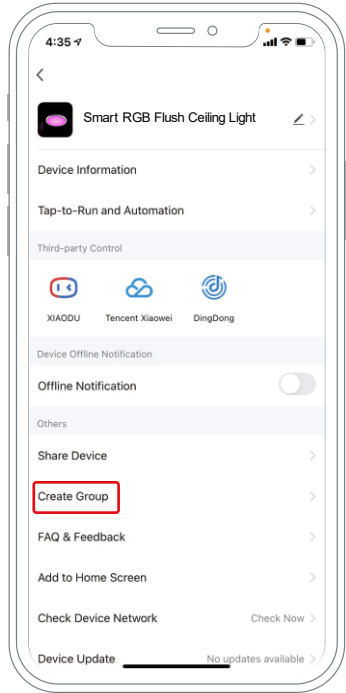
4:35

Smart RGB Flush Ceiling Light

Device Information

Tap-to-Run and Automation

Third-party Control

XIAODU

Tencent Xiaowei

DingDong

Device Offline Notification

Offline Notification

Others

Share Device

Create Group

FAQ & Feedback

Add to Home Screen

Check Device Network

Check Now

Device Update

No updates available